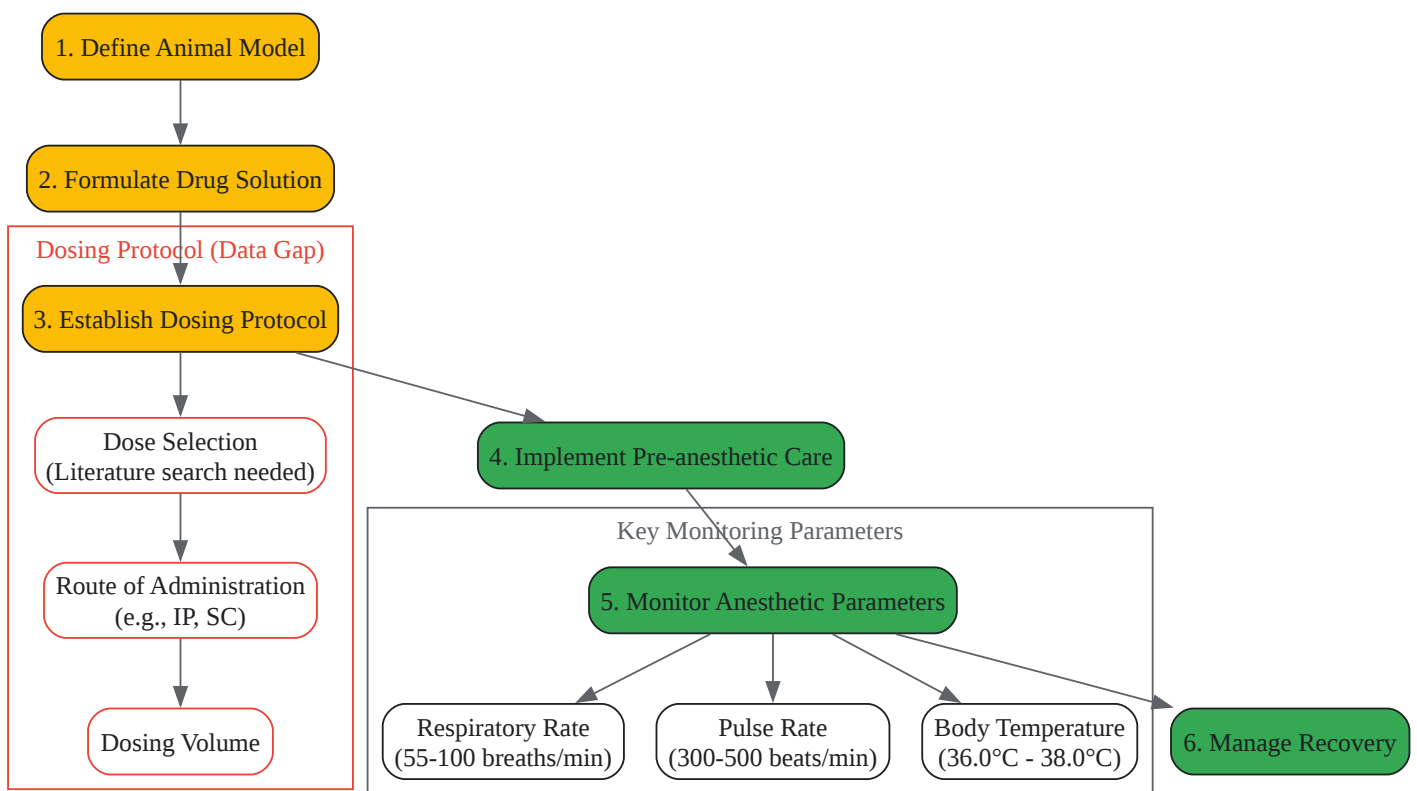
1. Define Animal Model

2. Formulate Drug Solution

Dosing Protocol (Data Gap)

3. Establish Dosing Protocol

Dose Selection
(Literature search needed)

Route of Administration
(e.g., IP, SC)

Dosing Volume

4. Implement Pre-anesthetic Care

Key Monitoring Parameters

5. Monitor Anesthetic Parameters

Respiratory Rate
(55-100 breaths/min)

Pulse Rate
(300-500 beats/min)

Body Temperature
(36.0°C - 38.0°C)

6. Manage Recovery